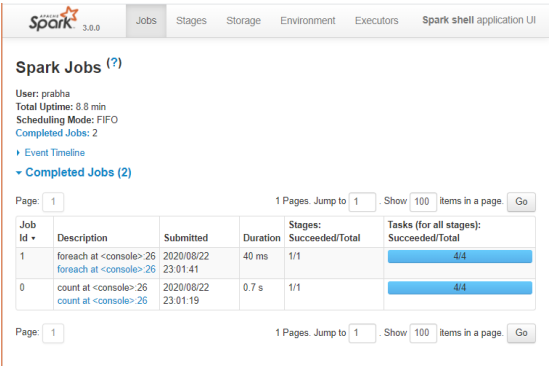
APACHE Spark 3.0.0

Jobs Stages Storage Environment Executors Spark shell application UI

Spark Jobs (?)

User: prabha
Total Uptime: 8.8 min
Scheduling Mode: FIFO
Completed Jobs: 2

▸ Event Timeline

▾ Completed Jobs (2)

Page: 1 1 Pages. Jump to 1 . Show 100 items in a page. Go

| Job Id ▾ | Description | Submitted | Duration | Stages: Succeeded/Total | Tasks (for all stages): Succeeded/Total |
|---|---|---|---|---|---|
| 1 | foreach at <console>:26 foreach at <console>:26 | 2020/08/22 23:01:41 | 40 ms | 1/1 | 4/4 |
| 0 | count at <console>:26 count at <console>:26 | 2020/08/22 23:01:19 | 0.7 s | 1/1 | 4/4 |

Page: 1 1 Pages. Jump to 1 . Show 100 items in a page. Go